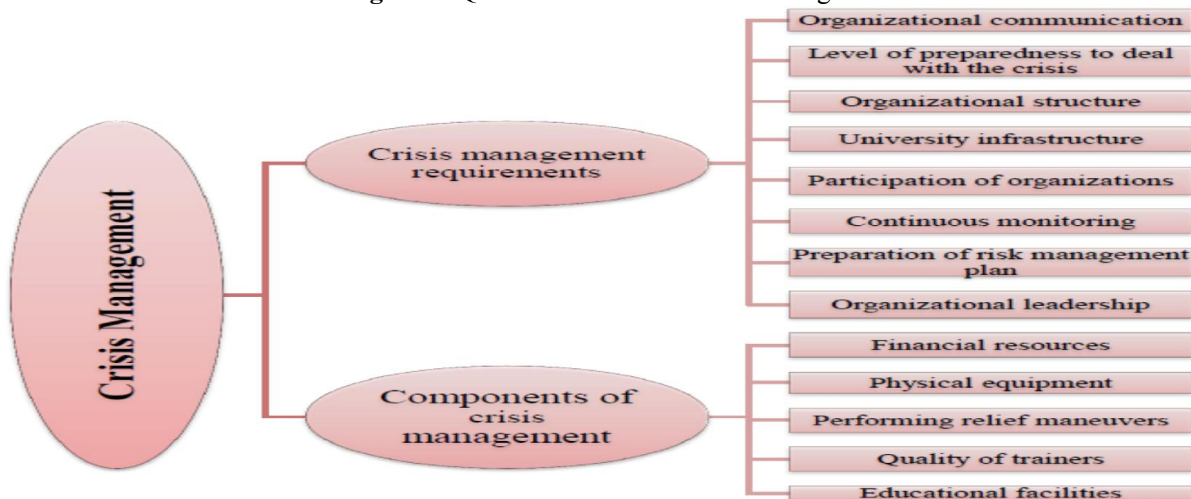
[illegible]

Crisis Management

Crisis management requirements

Organizational communication

Level of preparedness to deal with the crisis

Organizational structure

University infrastructure

Participation of organizations

Continuous monitoring

Preparation of risk management plan

Organizational leadership

Components of crisis management

Financial resources

Physical equipment

Performing relief maneuvers

Quality of trainers

Educational facilities